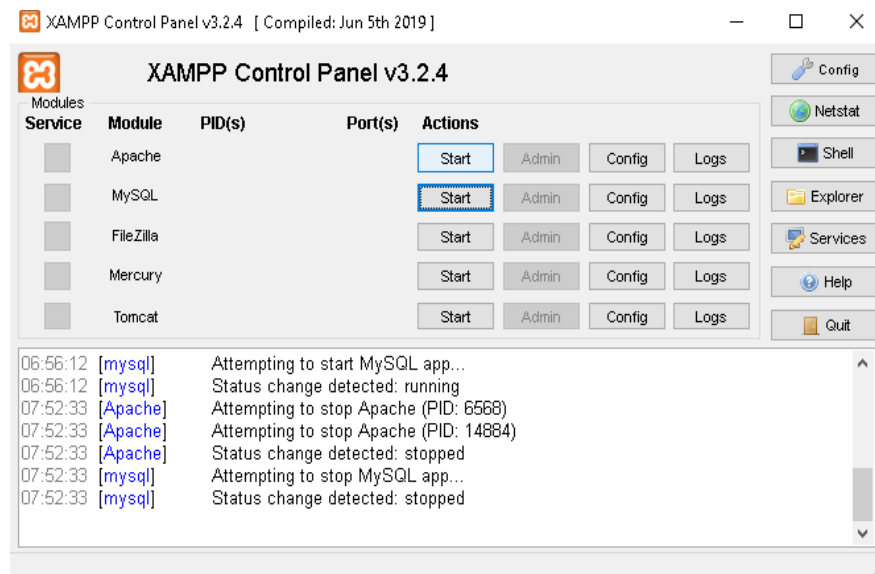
XAMPP Control Panel v3.2.4 [ Compiled: Jun 5th 2019 ]

XAMPP Control Panel v3.2.4

Config

Netstat

Shell

Explorer

Services

Help

Quit

Modules

| Service | Module | PID(s) | Port(s) | Actions | | | |
|---|---|---|---|---|---|---|---|
| | Apache | | | Start | Admin | Config | Logs |
| | MySQL | | | Start | Admin | Config | Logs |
| | FileZilla | | | Start | Admin | Config | Logs |
| | Mercury | | | Start | Admin | Config | Logs |
| | Tomcat | | | Start | Admin | Config | Logs |

06:56:12 [mysql] Attempting to start MySQL app...
06:56:12 [mysql] Status change detected: running
07:52:33 [Apache] Attempting to stop Apache (PID: 6568)
07:52:33 [Apache] Attempting to stop Apache (PID: 14884)
07:52:33 [Apache] Status change detected: stopped
07:52:33 [mysql] Attempting to stop MySQL app...
07:52:33 [mysql] Status change detected: stopped